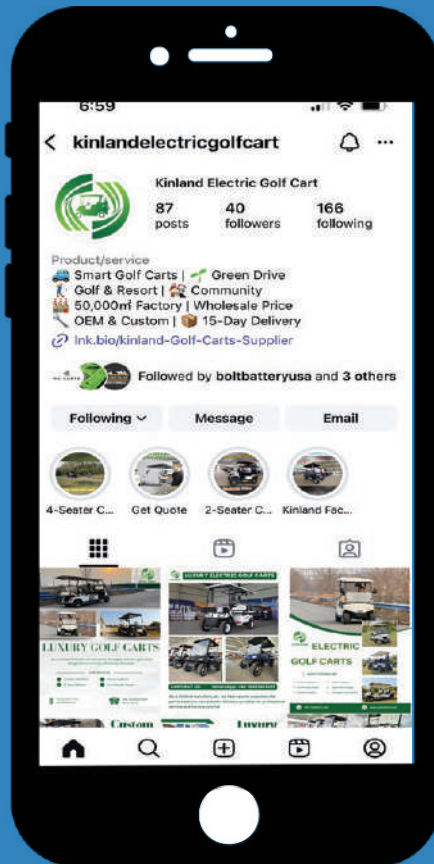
6:59

kinlandelectricgolfcart

Kinland Electric Golf Cart

87 posts | 40 followers | 166 following

Product/service
Smart Golf Carts | Green Drive
Golf & Resort | Community
50,000㎡ Factory | Wholesale Price
OEM & Custom | 15-Day Delivery
lnk.bio/kinland-Golf-Carts-Supplier

Followed by boltbatteryusa and 3 others

Following | Message | Email

4-Seater C... | Get Quote | 2-Seater C... | Kinland Fac...

LUXURY GOLF CARTS

LUXURY ELECTRIC GOLF CARTS

ELECTRIC GOLF CARTS

Custom

Luxury